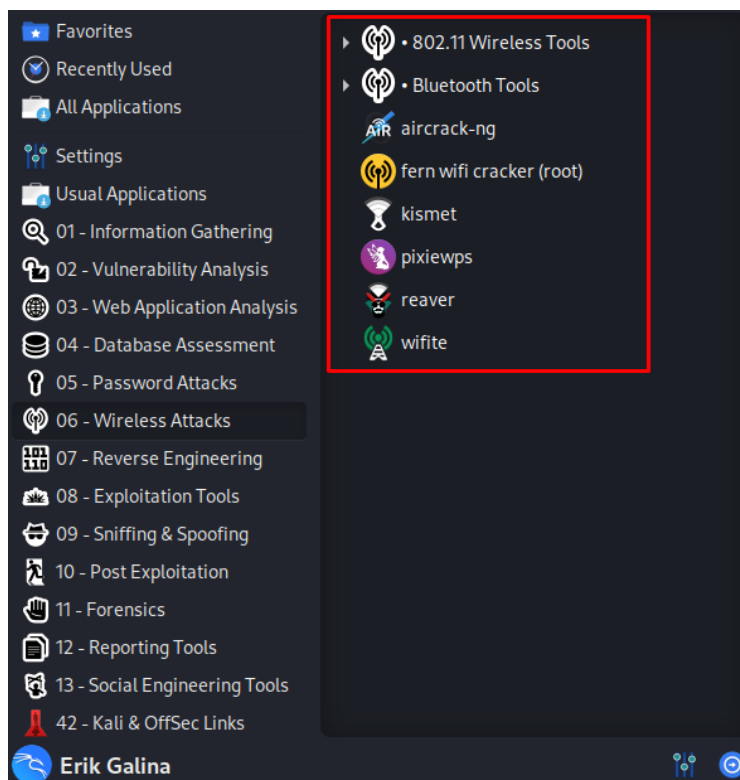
Favorites
Recently Used
All Applications
Settings
Usual Applications
01 - Information Gathering
02 - Vulnerability Analysis
03 - Web Application Analysis
04 - Database Assessment
05 - Password Attacks
06 - Wireless Attacks
07 - Reverse Engineering
08 - Exploitation Tools
09 - Sniffing & Spoofing
10 - Post Exploitation
11 - Forensics
12 - Reporting Tools
13 - Social Engineering Tools
42 - Kali & OffSec Links

• 802.11 Wireless Tools
• Bluetooth Tools
AIR aircrack-ng
fern wifi cracker (root)
kismet
pixiewps
reaver
wifite

Erik Galina